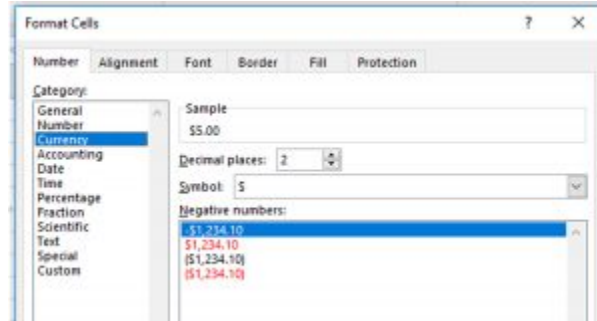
Format Cells

?

X

Number

Alignment

Font

Border

Fill

Protection

Category:

General
Number
Currency
Accounting
Date
Time
Percentage
Fraction
Scientific
Text
Special
Custom

Sample

$5.00

Decimal places: 2

Symbol: $

Negative numbers:

-$1,234.10
$1,234.10
($1,234.10)
($1,234.10)